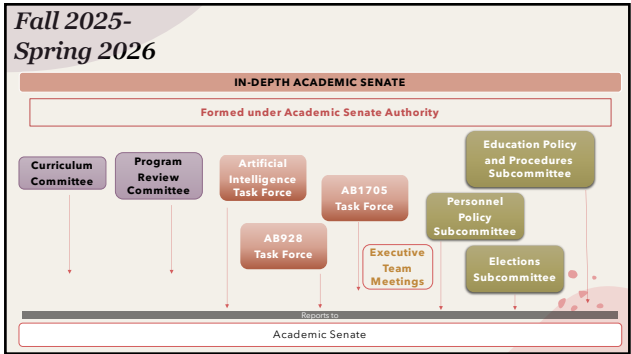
Fall 2025-
Spring 2026

IN-DEPTH ACADEMIC SENATE

Formed under Academic Senate Authority

Curriculum Committee

Program Review Committee

Artificial Intelligence Task Force

AB928 Task Force

AB1705 Task Force

Executive Team Meetings

Personnel Policy Subcommittee

Education Policy and Procedures Subcommittee

Elections Subcommittee

Reports to

Academic Senate